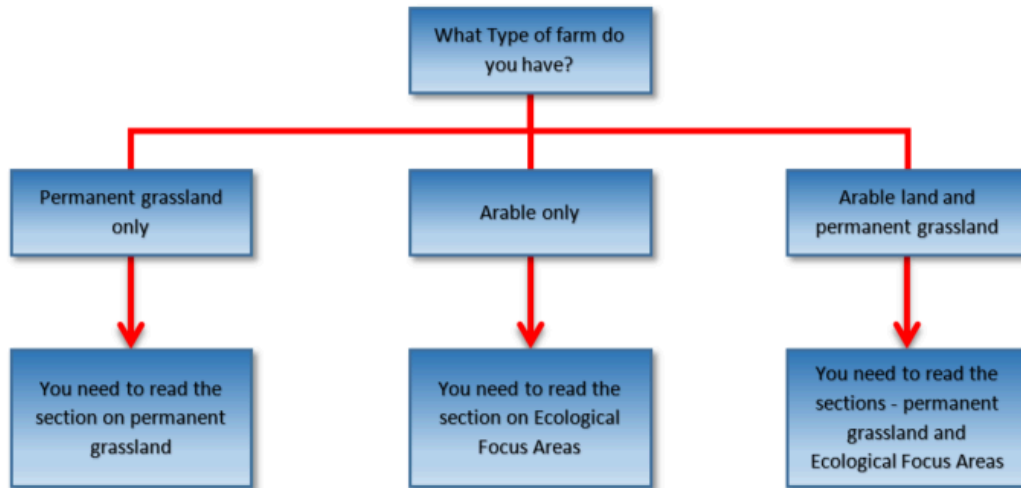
What Type of farm do you have?

Permanent grassland only

Arable only

Arable land and permanent grassland

You need to read the section on permanent grassland

You need to read the section on Ecological Focus Areas

You need to read the sections - permanent grassland and Ecological Focus Areas